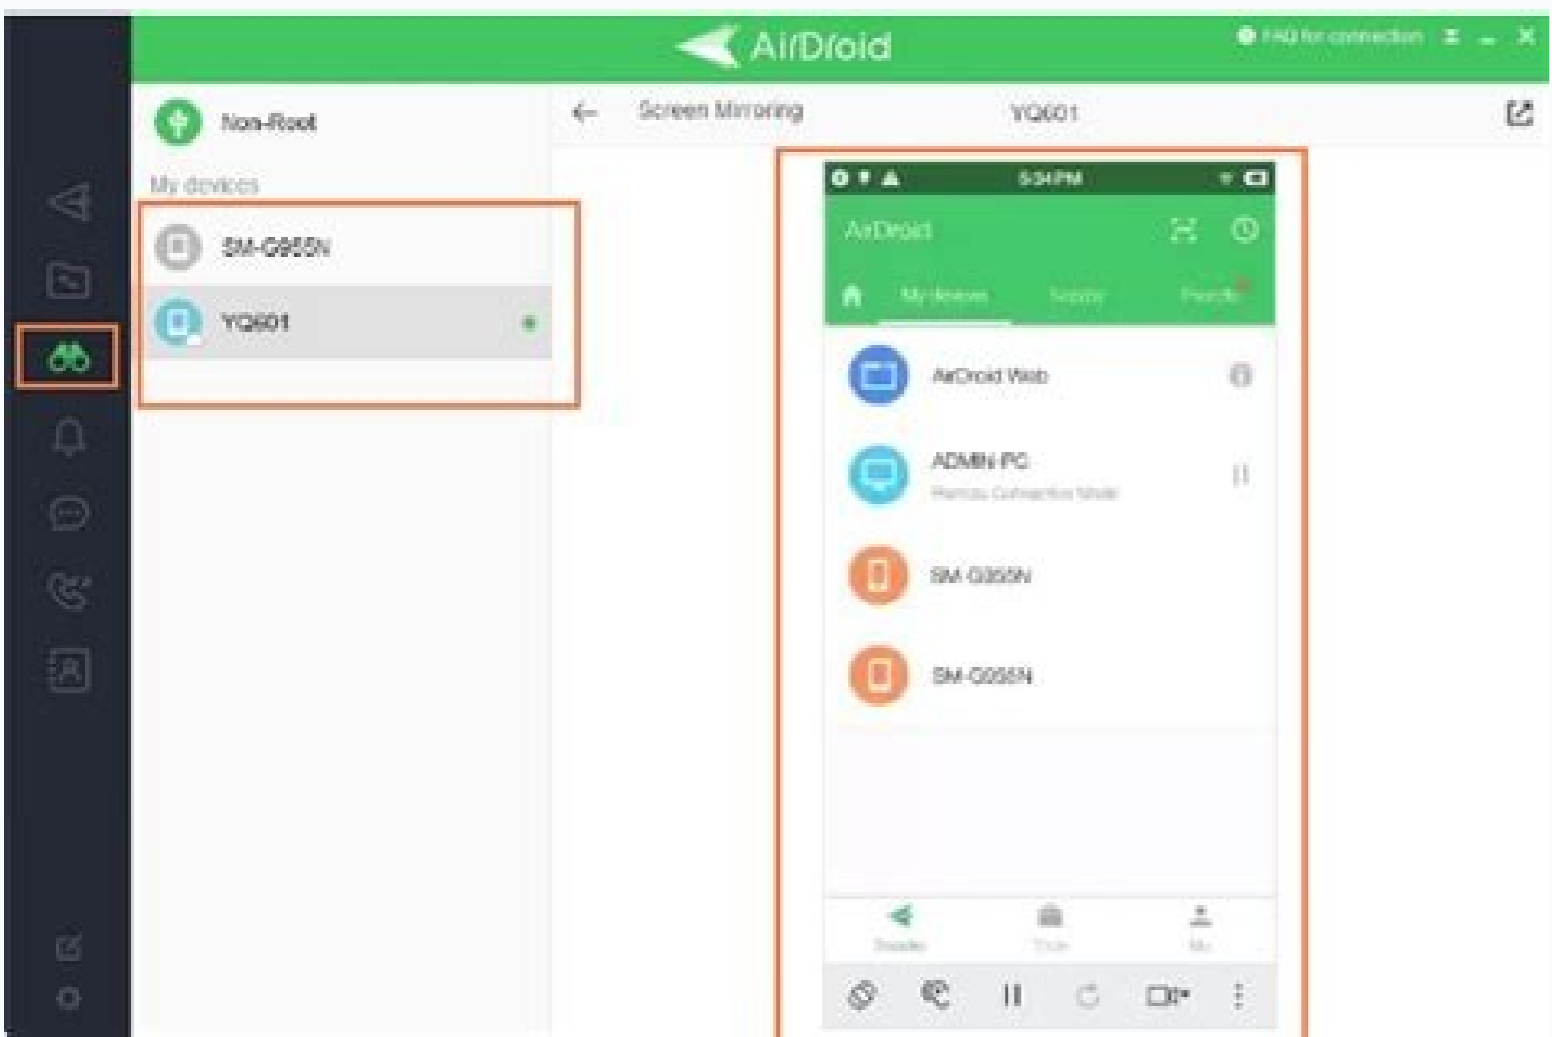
AirDroid

FAQ for connection

Non-Root

My devices

SM-G955N

YQ601

Screen Mirroring

YQ601

5:34 PM

AirDroid

My devices

Nearby

Friends

AirDroid Web

ADMIN-PC

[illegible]

SM-G355N

SM-G955N

Transfer

Tools

Me